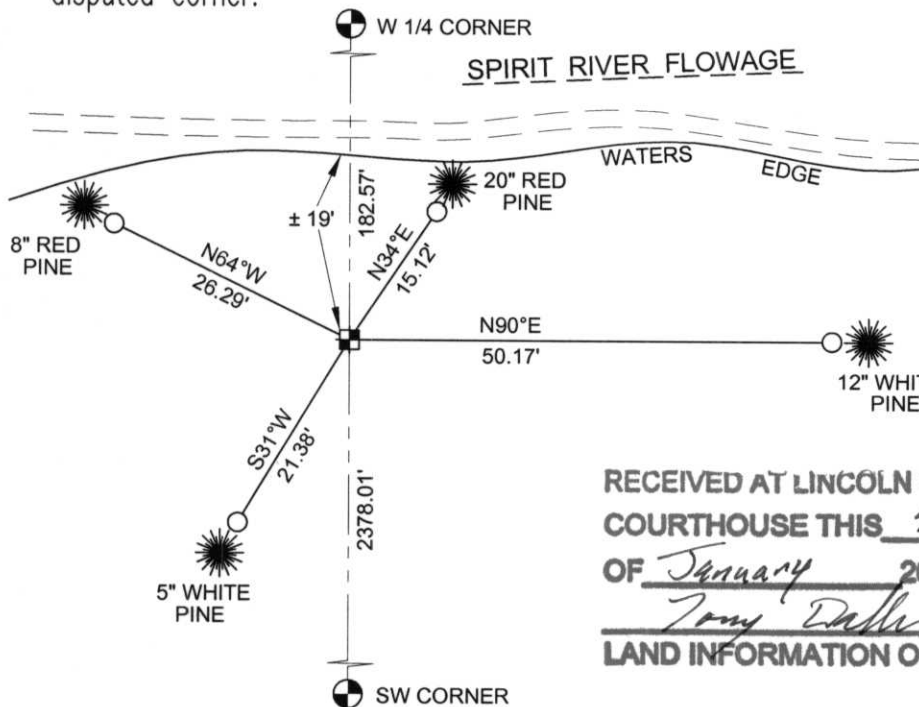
disputed corner.

W 1/4 CORNER

SPIRIT RIVER FLOWAGE

WATERS EDGE

20" RED PINE

8" RED PINE

± 19'

182.57'

N64°W
26.29'

N34°E
15.12'

N90°E
50.17'

12" WHIT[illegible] PINE

S31°W
21.38'

2378.01'

5" WHITE PINE

RECEIVED AT LINCOLN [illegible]
COURTHOUSE THIS 1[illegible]
OF January 2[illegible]
Tony Dall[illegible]
LAND INFORMATION O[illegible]

SW CORNER